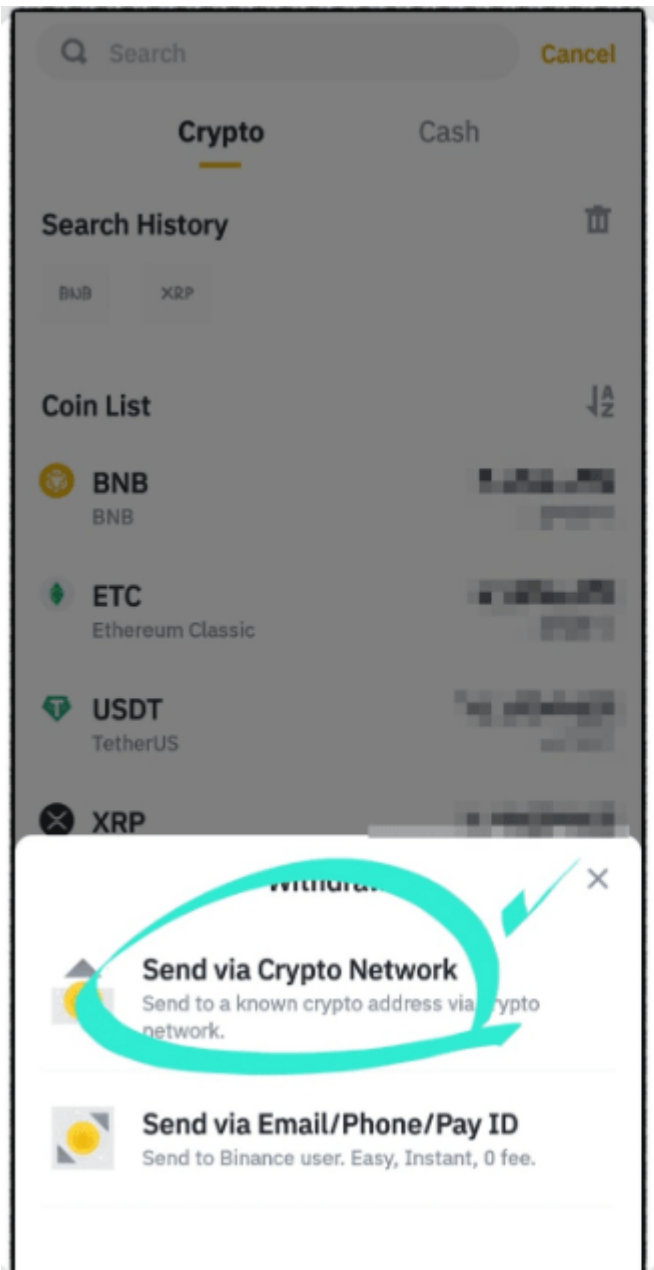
Search Cancel

Crypto Cash

Search History

BNB XRP

Coin List

BNB
BNB

ETC
Ethereum Classic

USDT
TetherUS

XRP

Withdra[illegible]

Send via Crypto Network
Send to a known crypto address via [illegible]rypto network.

Send via Email/Phone/Pay ID
Send to Binance user. Easy, Instant, 0 fee.